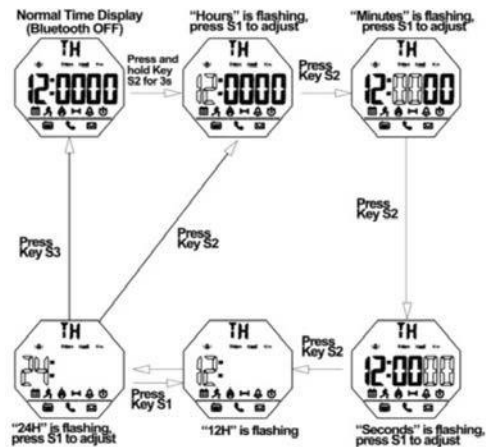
Normal Time Display (Bluetooth OFF)

TH

12:0000

Press and hold Key S2 for 3s

"Hours" is flashing, press S1 to adjust

TH

12:0000

Press Key S2

"Minutes" is flashing, press S1 to adjust

TH

12:0000

Press Key S2

Press Key S3

Press Key S2

TH

24

"24H" is flashing, press S1 to adjust

Press Key S1

TH

12

"12H" is flashing

Press Key S2

TH

12:0000

"Seconds" is flashing, press S1 to adjust